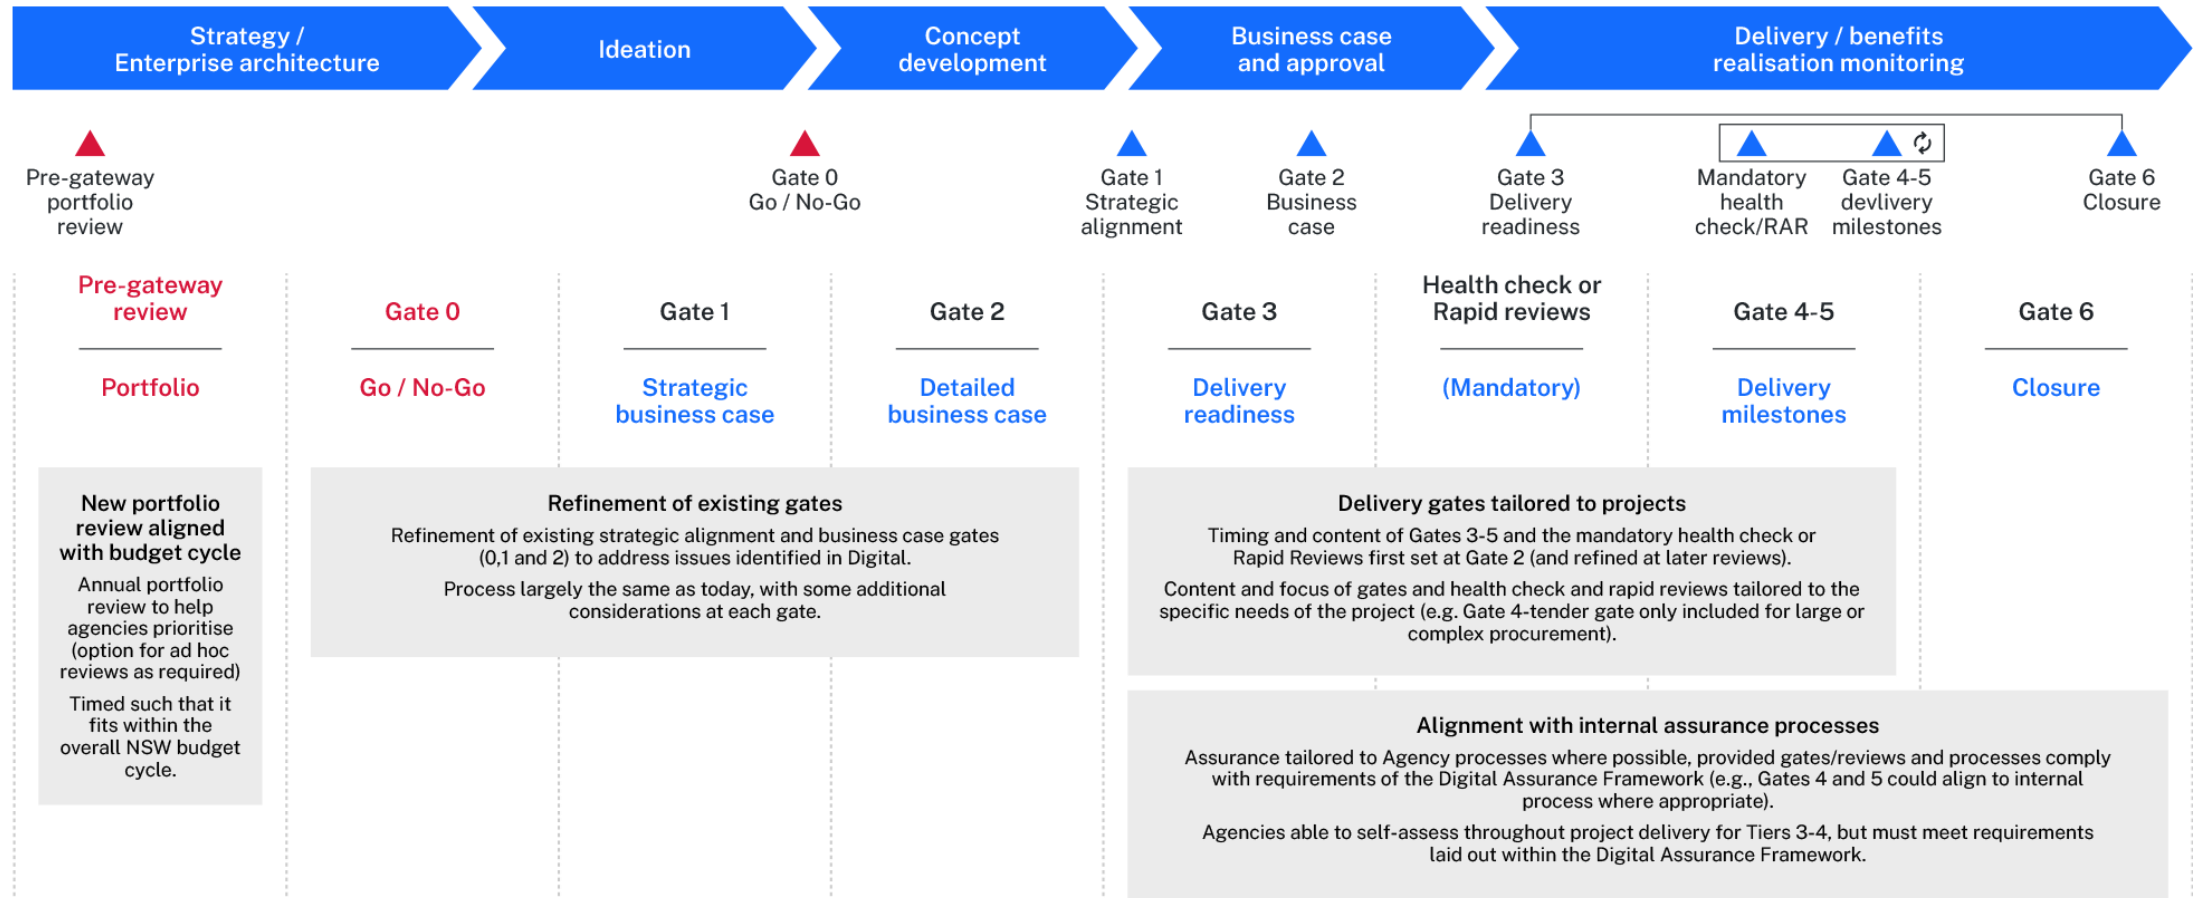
Strategy / Enterprise architecture

Ideation

Concept development

Business case and approval

Delivery / benefits realisation monitoring

Pre-gateway portfolio review

Gate 0 Go / No-Go

Gate 1 Strategic alignment

Gate 2 Business case

Gate 3 Delivery readiness

Mandatory health check/RAR

Gate 4-5 devlivery milestones

Gate 6 Closure

Pre-gateway review

Portfolio

Gate 0

Go / No-Go

Gate 1

Strategic business case

Gate 2

Detailed business case

Gate 3

Delivery readiness

Health check or Rapid reviews

(Mandatory)

Gate 4-5

Delivery milestones

Gate 6

Closure

New portfolio review aligned with budget cycle

Annual portfolio review to help agencies prioritise (option for ad hoc reviews as required)

Timed such that it fits within the overall NSW budget cycle.

Refinement of existing gates

Refinement of existing strategic alignment and business case gates (0,1 and 2) to address issues identified in Digital.

Process largely the same as today, with some additional considerations at each gate.

Delivery gates tailored to projects

Timing and content of Gates 3-5 and the mandatory health check or Rapid Reviews first set at Gate 2 (and refined at later reviews).

Content and focus of gates and health check and rapid reviews tailored to the specific needs of the project (e.g. Gate 4-tender gate only included for large or complex procurement).

Alignment with internal assurance processes

Assurance tailored to Agency processes where possible, provided gates/reviews and processes comply with requirements of the Digital Assurance Framework (e.g., Gates 4 and 5 could align to internal process where appropriate).

Agencies able to self-assess throughout project delivery for Tiers 3-4, but must meet requirements laid out within the Digital Assurance Framework.